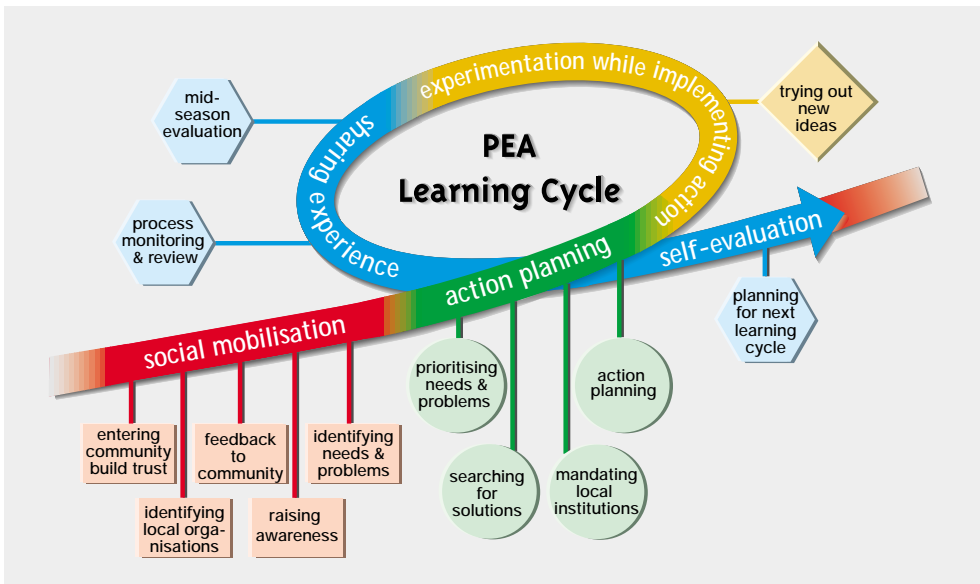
PEA
Learning Cycle

experimentation while implementing action

sharing experience

trying out new ideas

mid-season evaluation

process monitoring & review

social mobilisation

action planning

self-evaluation

planning for next learning cycle

entering community build trust

identifying local organisations

feedback to community

raising awareness

identifying needs & problems

prioritising needs & problems

searching for solutions

mandating local institutions

action planning